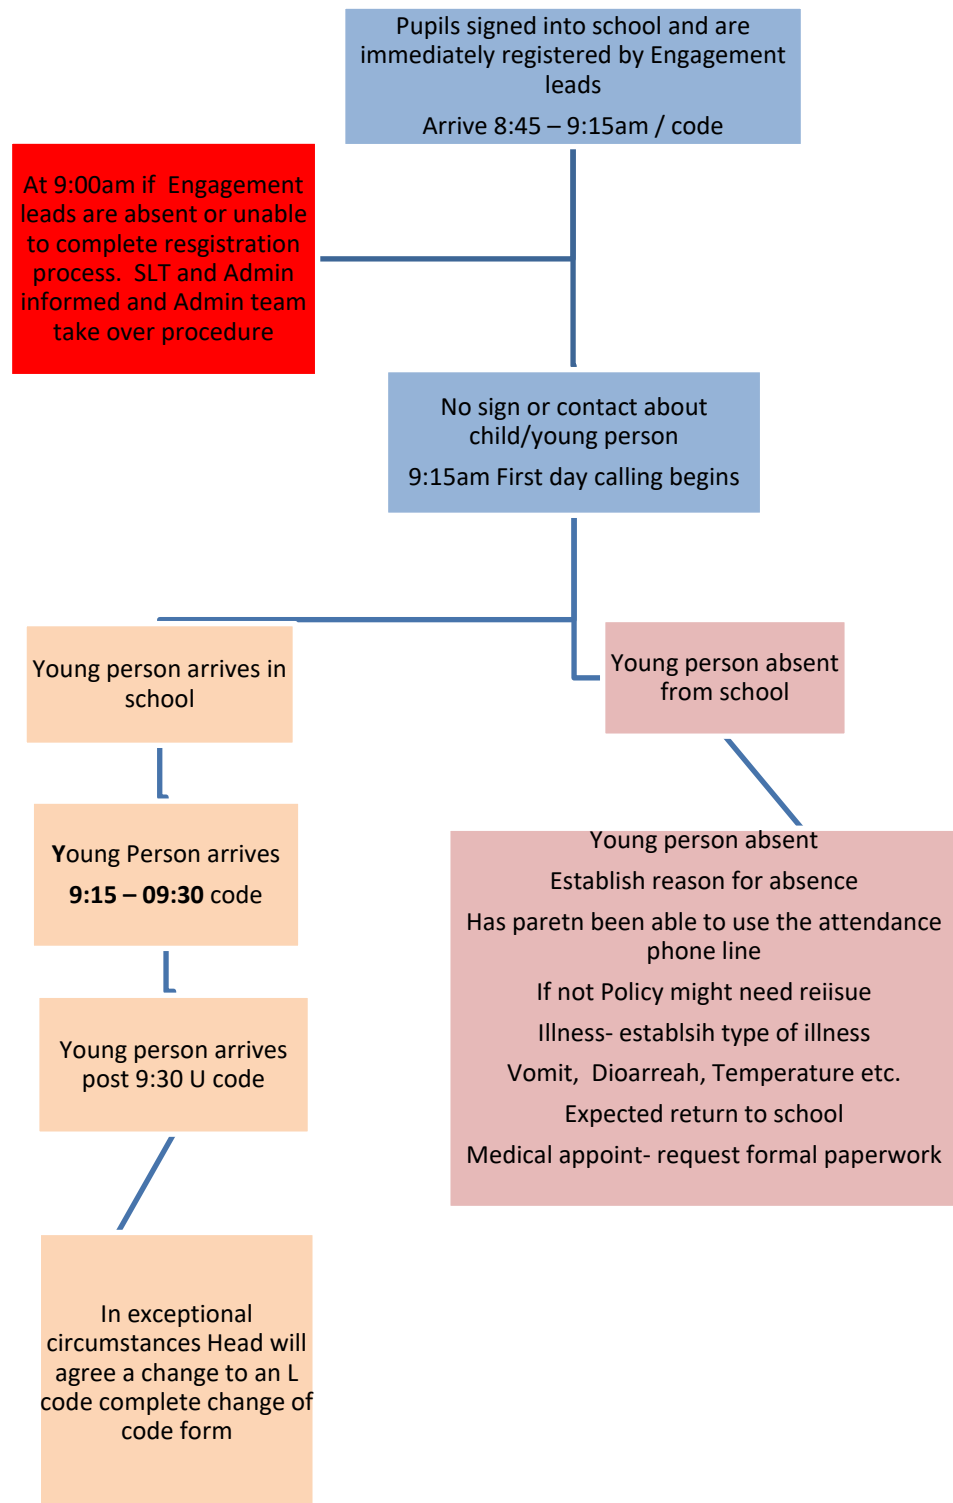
Pupils signed into school and are immediately registered by Engagement leads

Arrive 8:45 – 9:15am / code

At 9:00am if Engagement leads are absent or unable to complete resgistration process. SLT and Admin informed and Admin team take over procedure

No sign or contact about child/young person

9:15am First day calling begins

Young person arrives in school

Young person absent from school

Young Person arrives

9:15 – 09:30 code

Young person absent

Establish reason for absence

Has paretn been able to use the attendance phone line

If not Policy might need reiisue

Illness- establsih type of illness

Vomit, Dioarreah, Temperature etc.

Expected return to school

Medical appoint- request formal paperwork

Young person arrives post 9:30 U code

In exceptional circumstances Head will agree a change to an L code complete change of code form